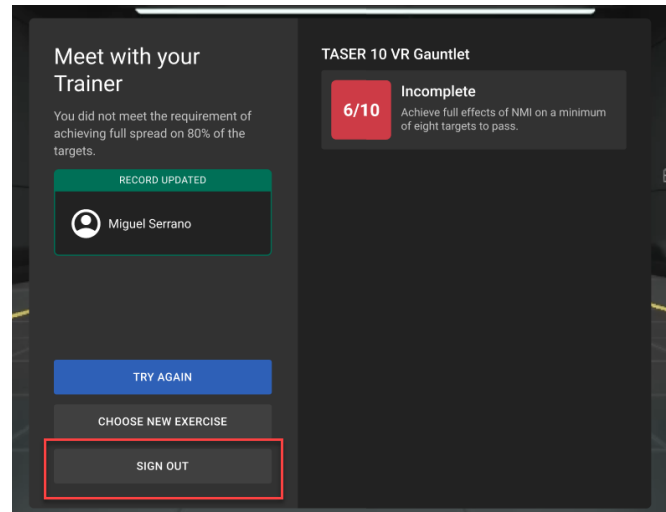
Meet with your Trainer

You did not meet the requirement of achieving full spread on 80% of the targets.

RECORD UPDATED

Miguel Serrano

TRY AGAIN

CHOOSE NEW EXERCISE

SIGN OUT

TASER 10 VR Gauntlet

6/10

Incomplete

Achieve full effects of NMI on a minimum of eight targets to pass.